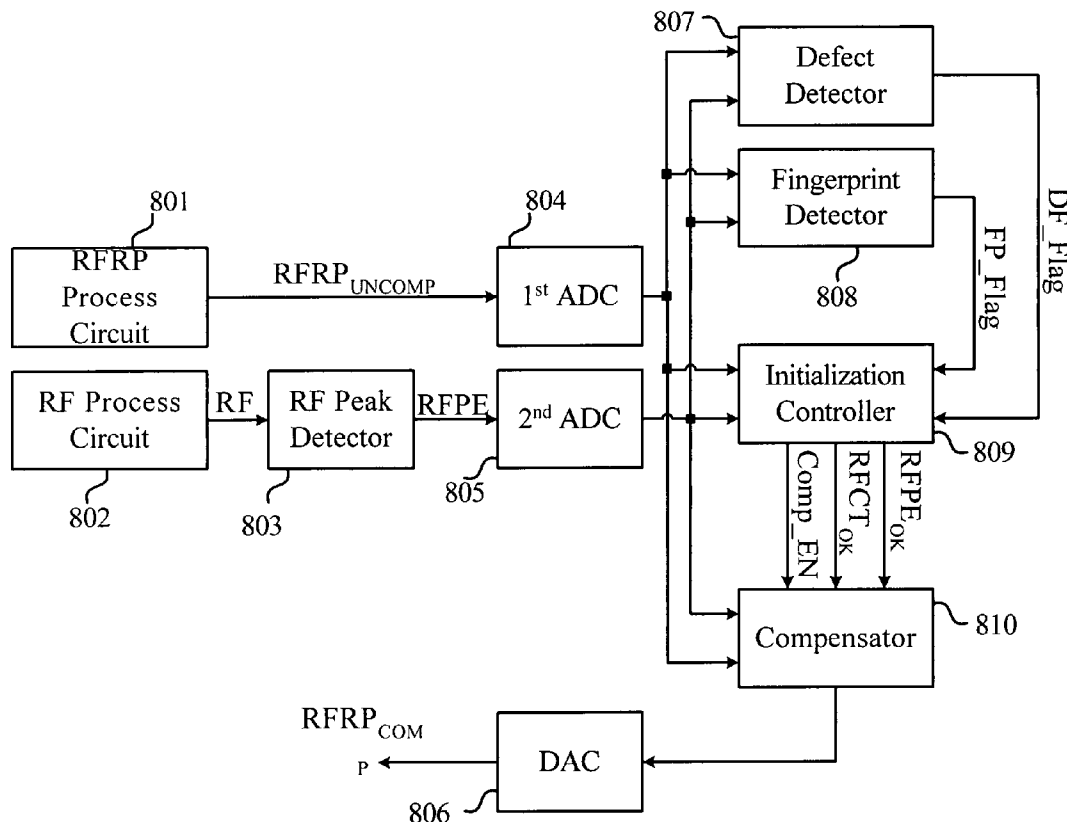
807
Defect Detector

801
RFRP Process Circuit

$RFRP_{UNCOMP}$

804
$1^{st}$ ADC

Fingerprint Detector

808

DF_Flag

FP_Flag

RF Process Circuit

RF

RF Peak Detector

RFPE

$2^{nd}$ ADC

Initialization Controller

809

802

803

805

Comp_EN

$RFCT_{OK}$

$RFPE_{OK}$

Compensator

810

$RFRP_{COM}$
P

DAC

806